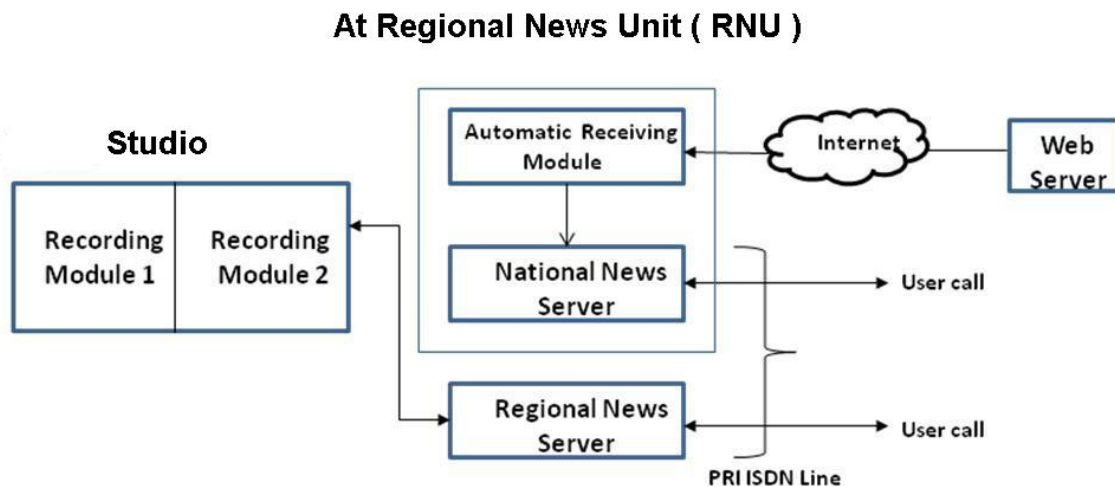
At Regional News Unit ( RNU )

Studio

Recording Module 1

Recording Module 2

Automatic Receiving Module

Internet

Web Server

National News Server

User call

Regional News Server

User call

PRI ISDN Line